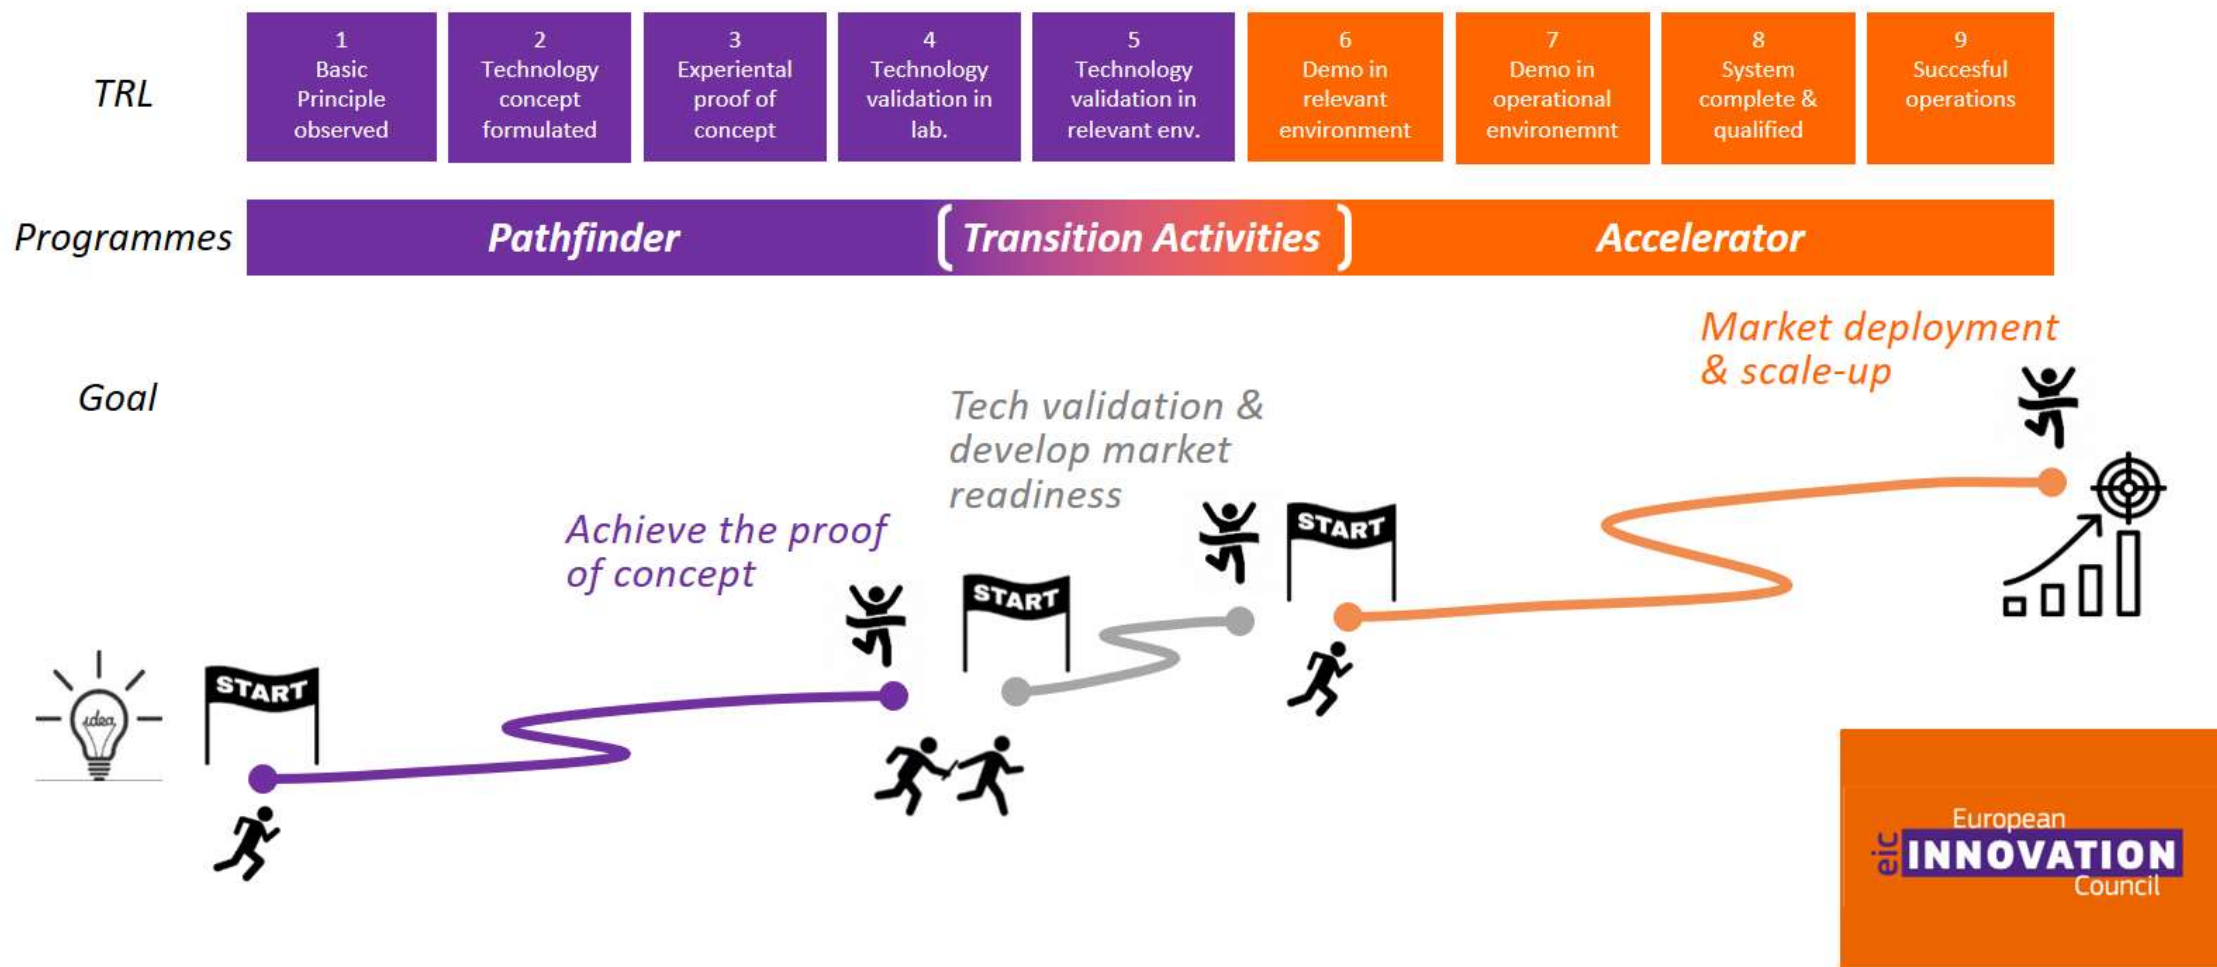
TRL

| 1 Basic Principle observed | 2 Technology concept formulated | 3 Experiental proof of concept | 4 Technology validation in lab. | 5 Technology validation in relevant env. | 6 Demo in relevant environment | 7 Demo in operational environemnt | 8 System complete & qualified | 9 Succesful operations |
|---|---|---|---|---|---|---|---|---|

Programmes

Pathfinder

Transition Activities

Accelerator

Goal

Market deployment & scale-up

Tech validation & develop market readiness

Achieve the proof of concept

idea

START

START

START

START

European
eic INNOVATION
Council